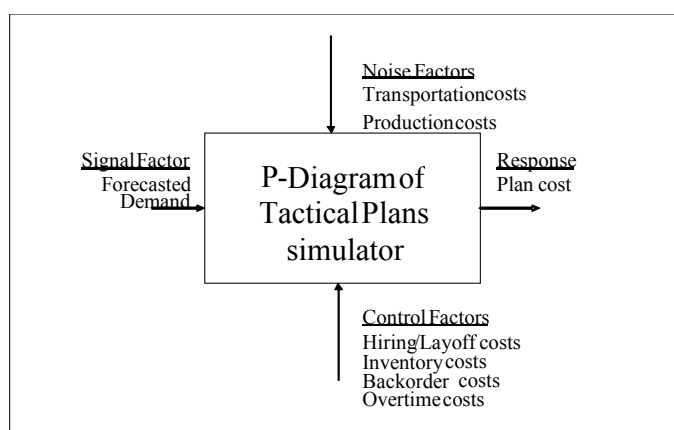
Noise Factors
Transportationcosts
Productioncosts

SignalFactor
Forecasted
Demand

P-Diagramof
TacticalPlans
simulator

Response
Plan cost

ControlFactors
Hiring/Layoff costs
Inventorycosts
Backorder costs
Overtimecosts